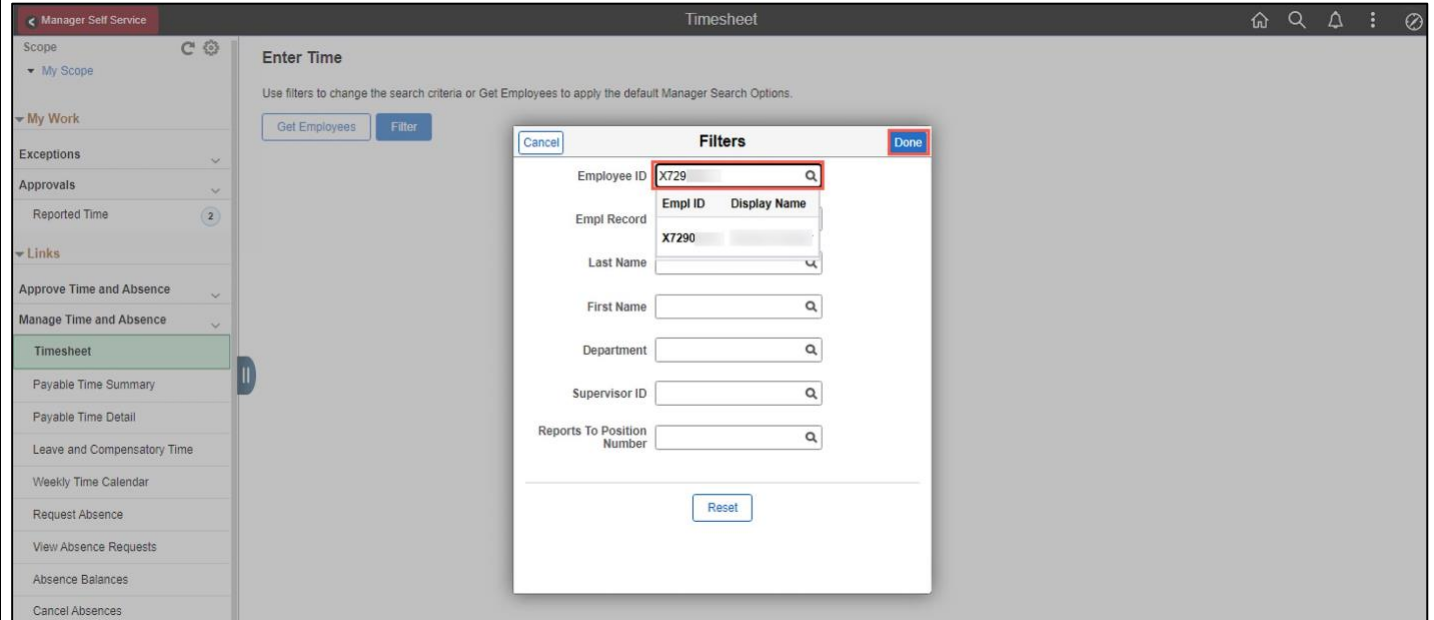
Manager Self Service

Timesheet

Scope

My Scope

My Work

Exceptions

Approvals

Reported Time 2

Links

Approve Time and Absence

Manage Time and Absence

Timesheet

Payable Time Summary

Payable Time Detail

Leave and Compensatory Time

Weekly Time Calendar

Request Absence

View Absence Requests

Absence Balances

Cancel Absences

Enter Time

Use filters to change the search criteria or Get Employees to apply the default Manager Search Options.

Get Employees Filter

Cancel Filters Done

Employee ID X729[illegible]

| Empl ID | Display Name |
|---|---|
| X7290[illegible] | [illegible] |

Empl Record

Last Name

First Name

Department

Supervisor ID

Reports To Position Number

Reset